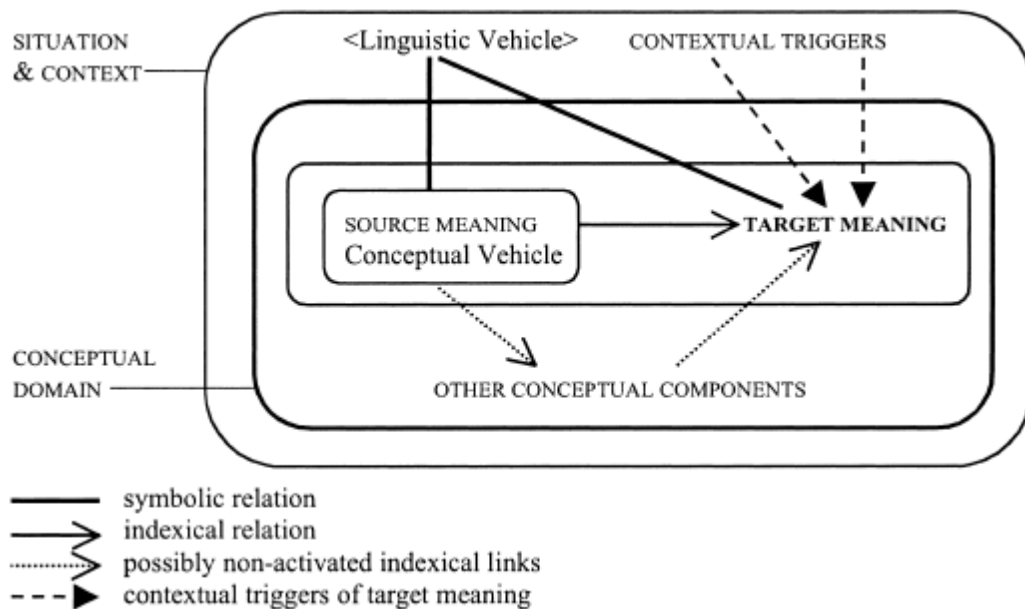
SITUATION & CONTEXT

<Linguistic Vehicle>

CONTEXTUAL TRIGGERS

SOURCE MEANING
Conceptual Vehicle

TARGET MEANING

CONCEPTUAL DOMAIN

OTHER CONCEPTUAL COMPONENTS

symbolic relation
indexical relation
possibly non-activated indexical links
contextual triggers of target meaning